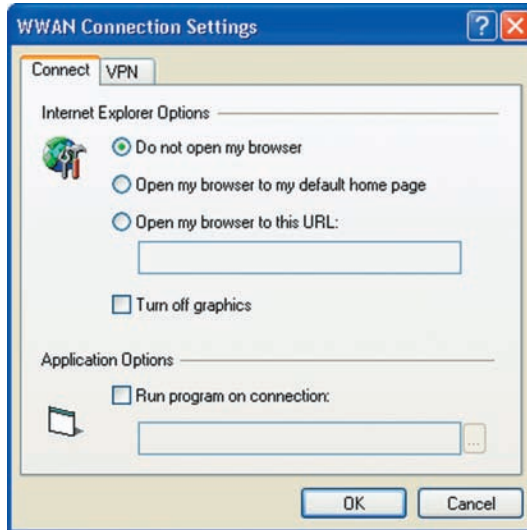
WWAN Connection Settings

?

X

Connect

VPN

Internet Explorer Options

Do not open my browser

Open my browser to my default home page

Open my browser to this URL:

Turn off graphics

Application Options

Run program on connection:

...

OK

Cancel